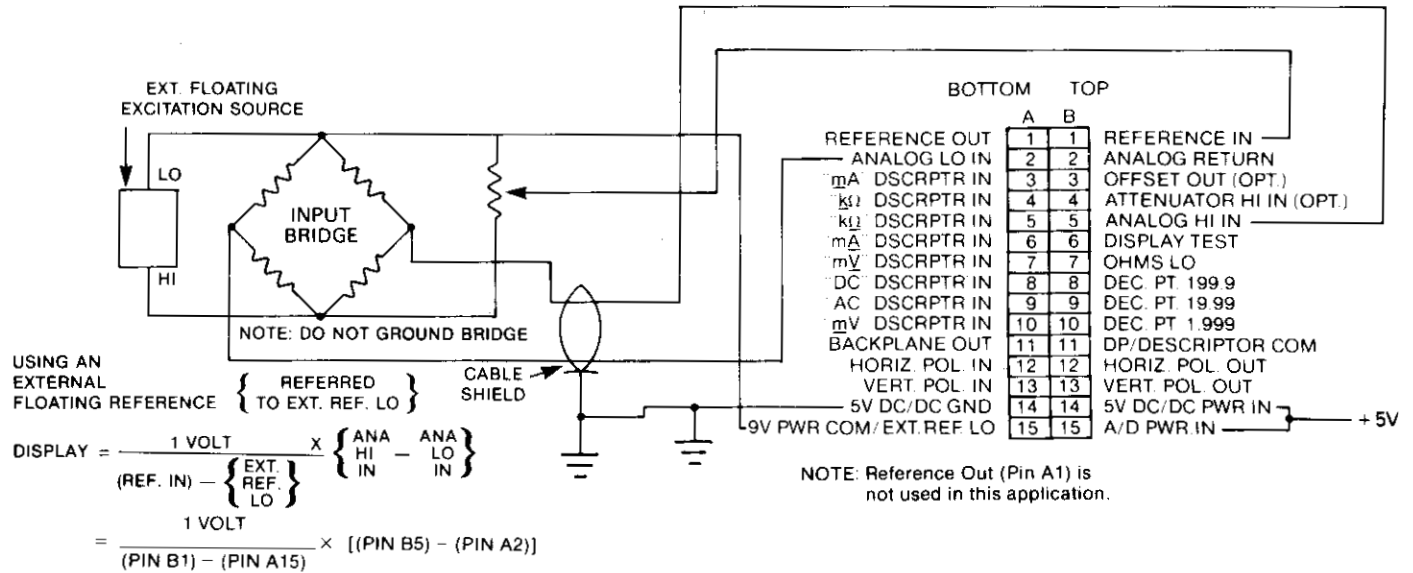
EXT. FLOATING EXCITATION SOURCE

LO

HI

INPUT BRIDGE

NOTE: DO NOT GROUND BRIDGE

CABLE SHIELD

BOTTOM TOP

| | A | B | |
|---|---|---|---|
| REFERENCE OUT | 1 | 1 | REFERENCE IN |
| ANALOG LO IN | 2 | 2 | ANALOG RETURN |
| mA DSCRPTR IN | 3 | 3 | OFFSET OUT (OPT.) |
| kΩ DSCRPTR IN | 4 | 4 | ATTENUATOR HI IN (OPT.) |
| kΩ DSCRPTR IN | 5 | 5 | ANALOG HI IN |
| mA DSCRPTR IN | 6 | 6 | DISPLAY TEST |
| mV DSCRPTR IN | 7 | 7 | OHMS LO |
| DC DSCRPTR IN | 8 | 8 | DEC. PT. 199.9 |
| AC DSCRPTR IN | 9 | 9 | DEC. PT. 19.99 |
| mV DSCRPTR IN | 10 | 10 | DEC. PT 1.999 |
| BACKPLANE OUT | 11 | 11 | DP/DESCRIPTOR COM |
| HORIZ. POL. IN | 12 | 12 | HORIZ. POL. OUT |
| VERT. POL. IN | 13 | 13 | VERT. POL. OUT |
| 5V DC/DC GND | 14 | 14 | 5V DC/DC PWR IN |
| 9V PWR COM/EXT.REF. LO | 15 | 15 | A/D PWR IN |

+5V

USING AN EXTERNAL FLOATING REFERENCE $\left\{\begin{matrix}\text{REFERRED} \\ \text{TO EXT. REF. LO}\end{matrix}\right\}$

$\text{DISPLAY} = \frac{\text{1 VOLT}}{\text{(REF. IN)} - \left\{\begin{matrix}\text{EXT.}\\\text{REF.}\\\text{LO}\end{matrix}\right\}} \times \left\{\begin{matrix}\text{ANA}\\\text{HI}\\\text{IN}\end{matrix} - \begin{matrix}\text{ANA}\\\text{LO}\\\text{IN}\end{matrix}\right\}$

$= \frac{\text{1 VOLT}}{\text{(PIN B1)} - \text{(PIN A15)}} \times \text{[(PIN B5) - (PIN A2)]}$

NOTE: Reference Out (Pin A1) is not used in this application.